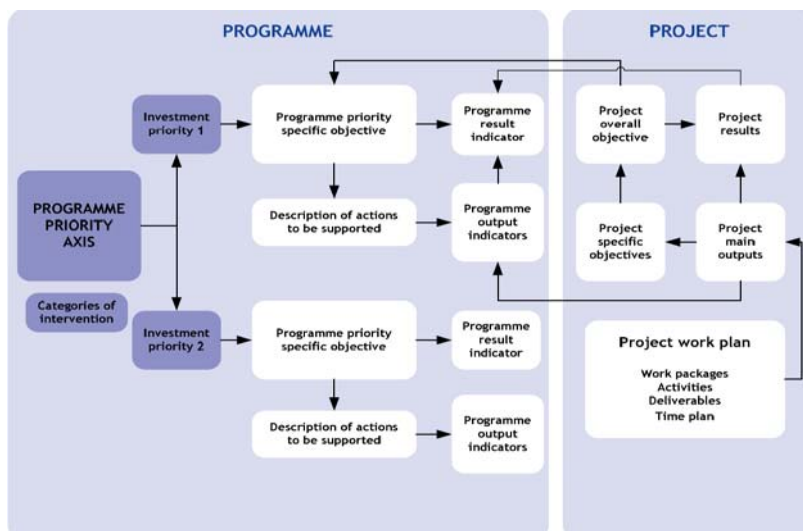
PROGRAMME

PROJECT

Investment priority 1

Programme priority specific objective

Programme result indicator

Project overall objective

Project results

PROGRAMME PRIORITY AXIS

Description of actions to be supported

Programme output indicators

Project specific objectives

Project main outputs

Categories of intervention

Investment priority 2

Programme priority specific objective

Programme result indicator

Project work plan

Work packages
Activities
Deliverables
Time plan

Description of actions to be supported

Programme output indicators